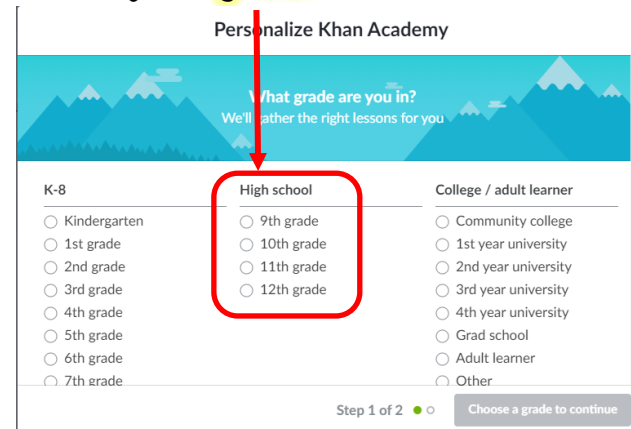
Personalize Khan Academy

What grade are you in?
We'll gather the right lessons for you

K-8
Kindergarten
1st grade
2nd grade
3rd grade
4th grade
5th grade
6th grade
7th grade

High school
9th grade
10th grade
11th grade
12th grade

College / adult learner
Community college
1st year university
2nd year university
3rd year university
4th year university
Grad school
Adult learner
Other

Step 1 of 2

Choose a grade to continue